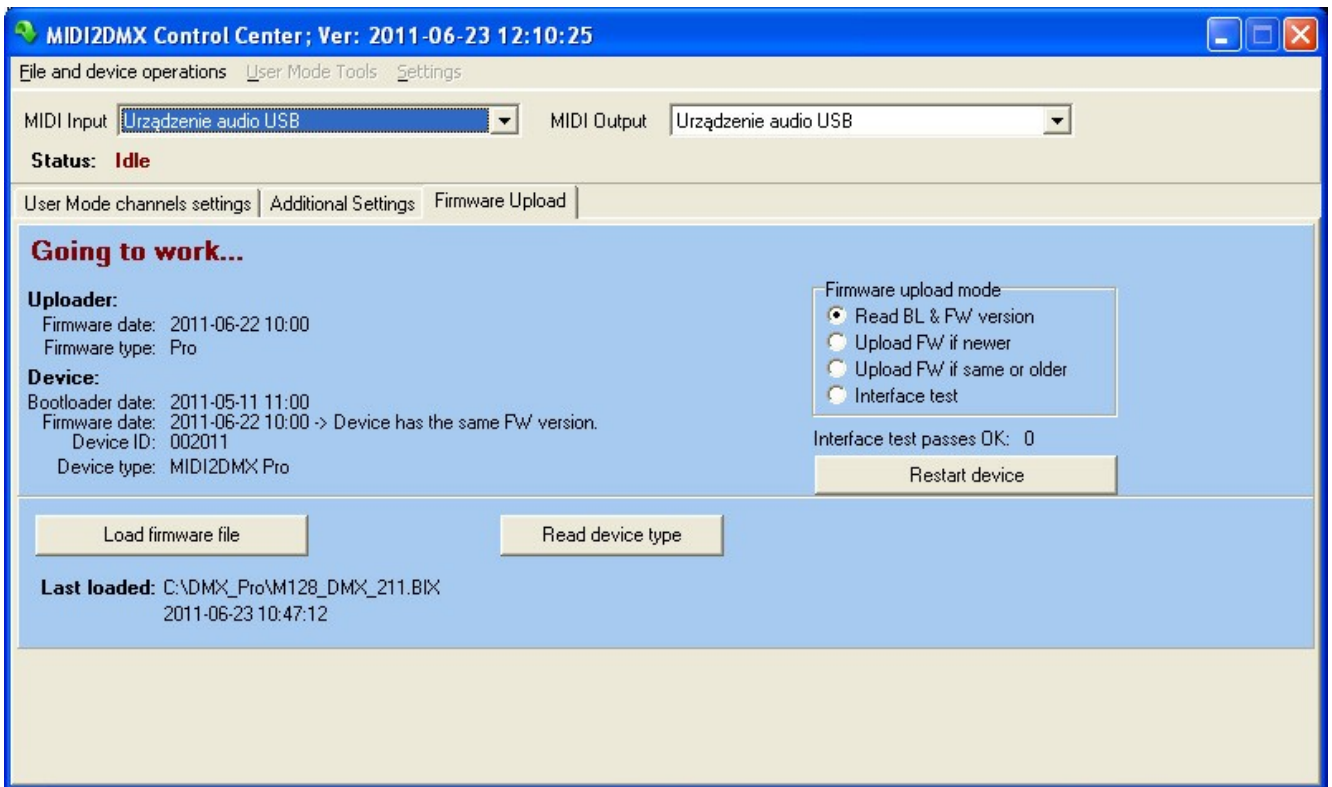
MIDI2DMX Control Center; Ver: 2011-06-23 12:10:25

File and device operations User Mode Tools Settings

MIDI Input Urządzenie audio USB MIDI Output Urządzenie audio USB

Status: Idle

User Mode channels settings | Additional Settings | Firmware Upload

Going to work...

Uploader:
Firmware date: 2011-06-22 10:00
Firmware type: Pro

Device:
Bootloader date: 2011-05-11 11:00
Firmware date: 2011-06-22 10:00 -> Device has the same FW version.
Device ID: 002011
Device type: MIDI2DMX Pro

Firmware upload mode
Read BL & FW version
Upload FW if newer
Upload FW if same or older
Interface test

Interface test passes OK: 0

Restart device

Load firmware file

Read device type

Last loaded: C:\DMX_Pro\M128_DMX_211.BIX
2011-06-23 10:47:12